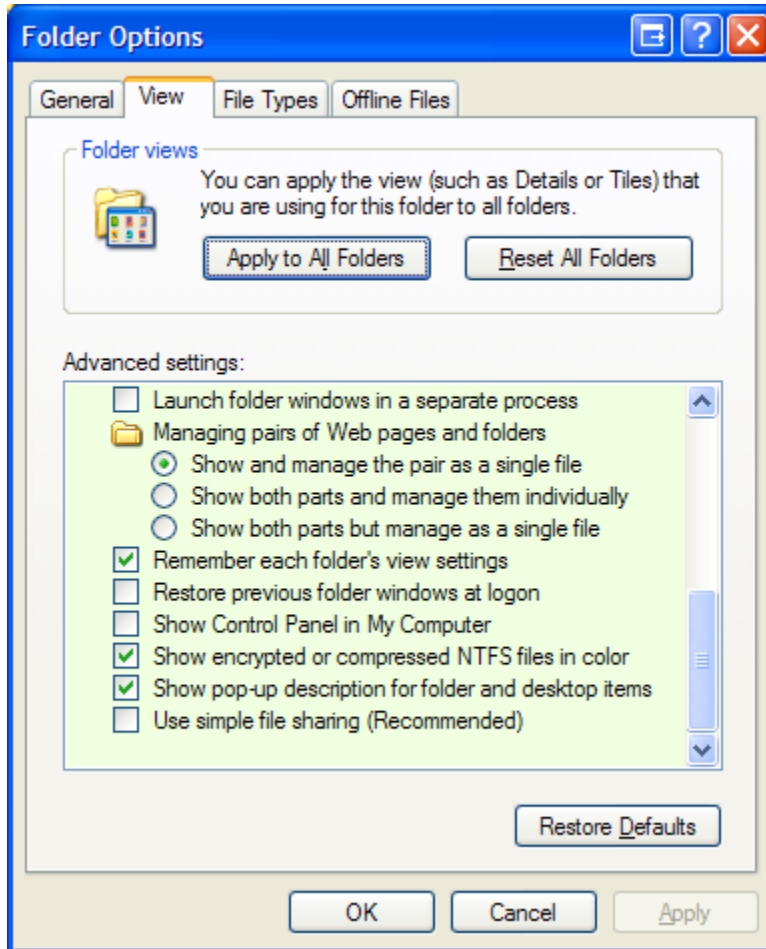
Folder Options

General View File Types Offline Files

Folder views

You can apply the view (such as Details or Tiles) that you are using for this folder to all folders.

Apply to All Folders Reset All Folders

Advanced settings:

Launch folder windows in a separate process
Managing pairs of Web pages and folders
Show and manage the pair as a single file
Show both parts and manage them individually
Show both parts but manage as a single file
Remember each folder's view settings
Restore previous folder windows at logon
Show Control Panel in My Computer
Show encrypted or compressed NTFS files in color
Show pop-up description for folder and desktop items
Use simple file sharing (Recommended)

Restore Defaults

OK Cancel Apply